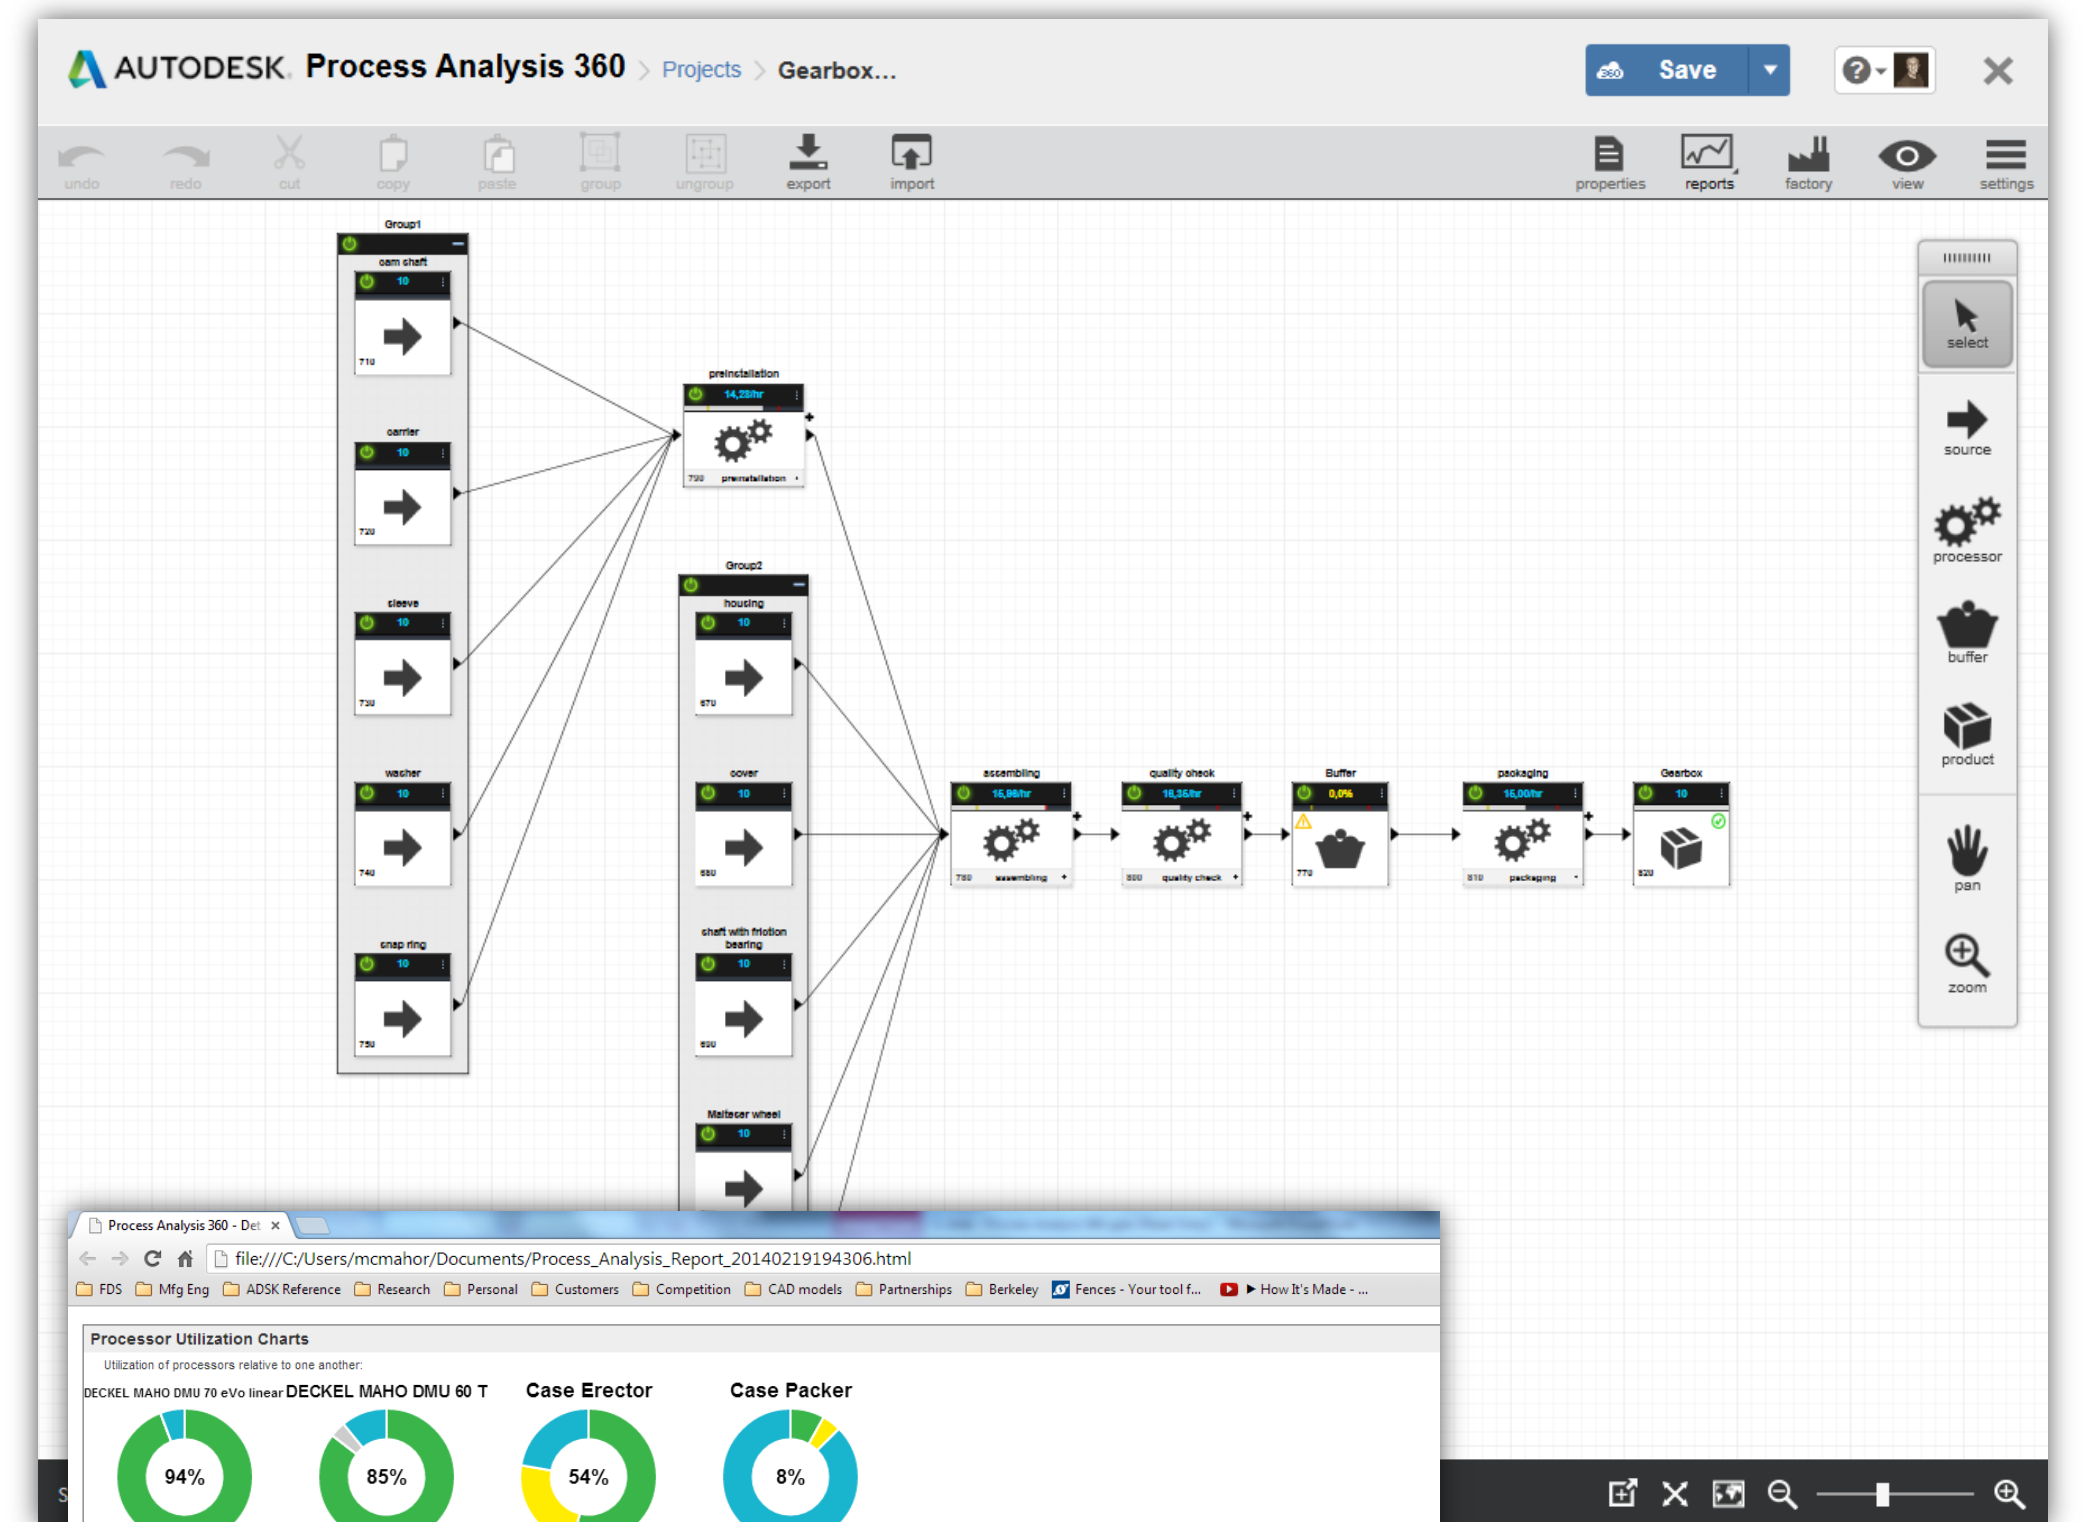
AUTODESK. Process Analysis 360 > Projects > Gearbox...

Save

undo redo cut copy paste group ungroup export import

properties reports factory view settings

Group1

cam shaft
10
710

carrier
10
720

sleeve
10
730

washer
10
740

snap ring
10
750

preinstallation
14,28/hr
790 preinstallation

Group2

housing
10
670

cover
10
680

shaft with friction bearing
10
690

Maltacer wheel
10

assembling
16,96/hr
780 assembling

quality check
16,36/hr
800 quality check

Buffer
0,0%
770

packaging
15,00/hr
810 packaging

Gearbox
10
820

select
source
processor
buffer
product
pan
zoom

Process Analysis 360 - Det ×

file:///C:/Users/mcmahor/Documents/Process_Analysis_Report_20140219194306.html

FDS Mfg Eng ADSK Reference Research Personal Customers Competition CAD models Partnerships Berkeley Fences - Your tool f... How It's Made - ...

Processor Utilization Charts

Utilization of processors relative to one another:

DECKEL MAHO DMU 70 eVo linear DECKEL MAHO DMU 60 T Case Erector Case Packer

94% 85% 54% 8%